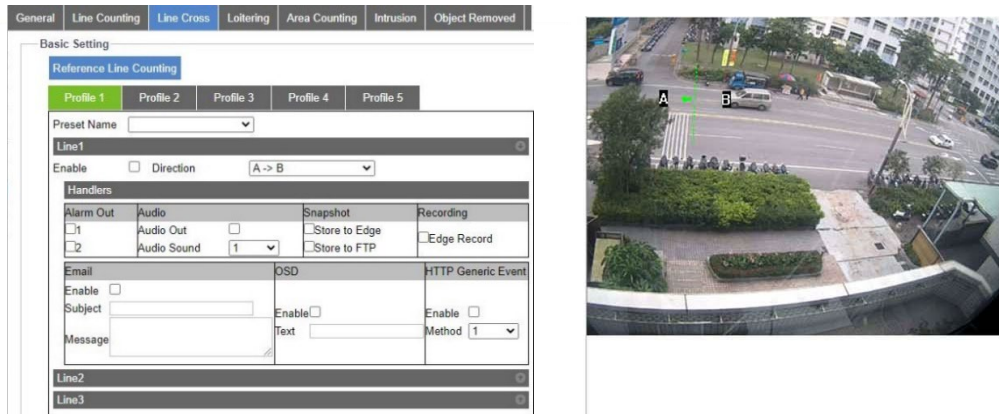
General | Line Counting | Line Cross | Loitering | Area Counting | Intrusion | Object Removed

Basic Setting

Reference Line Counting

Profile 1 | Profile 2 | Profile 3 | Profile 4 | Profile 5

Preset Name

Line1

Enable Direction A -> B

Handlers

| Alarm Out | Audio | Snapshot | Recording |
|---|---|---|---|
| 1<br>2 | Audio Out<br>Audio Sound 1 | Store to Edge<br>Store to FTP | Edge Record |

| Email | OSD | HTTP Generic Event |
|---|---|---|
| Enable<br>Subject<br>Message | Enable<br>Text | Enable<br>Method 1 |

Line2

Line3

A B